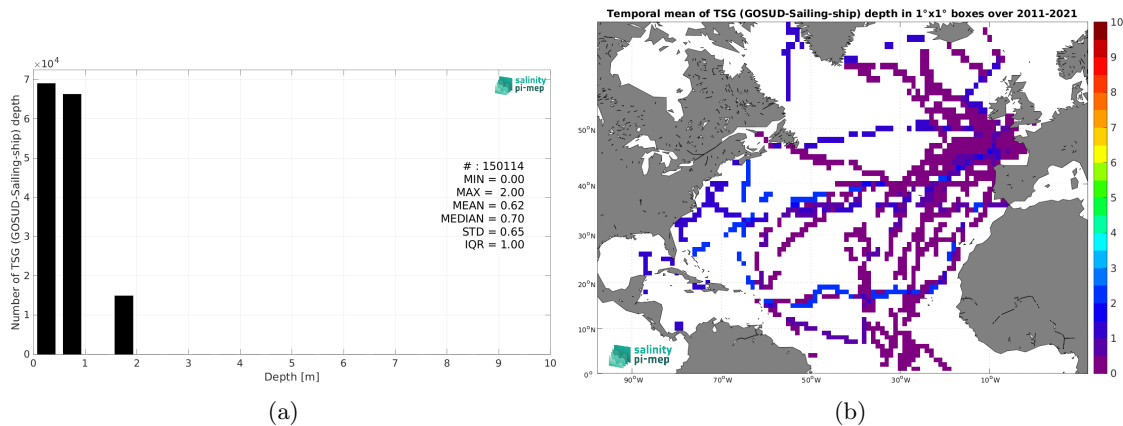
$\times 10^4$

7

6

5

4

3

2

1

0

Number of TSG (GOSUD-Sailing-ship) depth

salinity pi-mep

# : 150114
MIN = 0.00
MAX = 2.00
MEAN = 0.62
MEDIAN = 0.70
STD = 0.65
IQR = 1.00

0 1 2 3 4 5 6 7 8 9 10

Depth [m]

(a)

Temporal mean of TSG (GOSUD-Sailing-ship) depth in 1°x1° boxes over 2011-2021

50°N

40°N

30°N

20°N

10°N

0°

90°W 70°W 50°W 30°W 10°W

salinity pi-mep

10
9
8
7
6
5
4
3
2
1
0

(b)